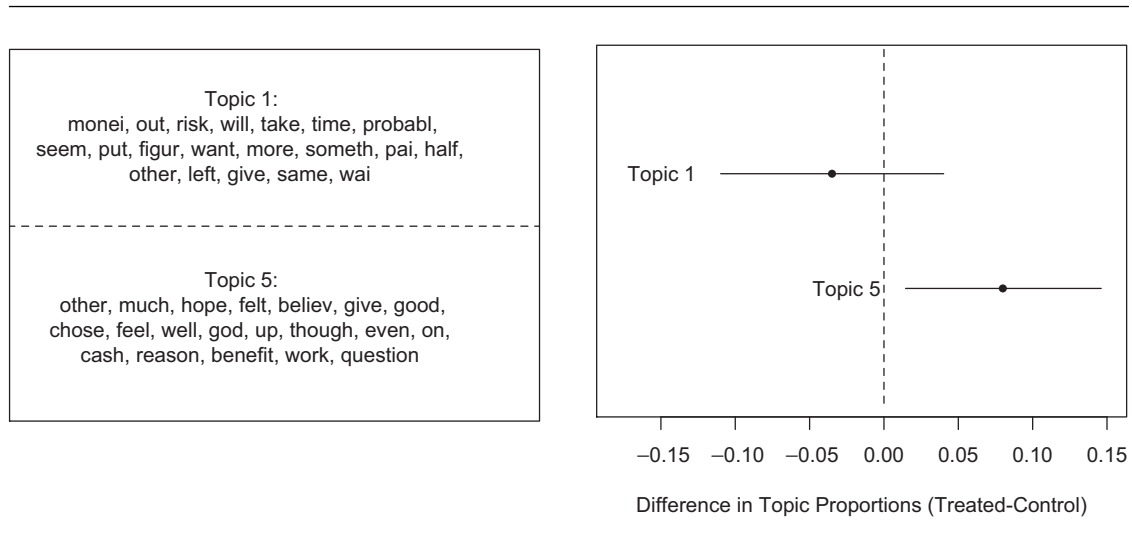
Topic 1:
monei, out, risk, will, take, time, probabl, seem, put, figur, want, more, someth, pai, half, other, left, give, same, wai

Topic 5:
other, much, hope, felt, believ, give, good, chose, feel, well, god, up, though, even, on, cash, reason, benefit, work, question

Topic 1

Topic 5

−0.15 −0.10 −0.05 0.00 0.05 0.10 0.15

Difference in Topic Proportions (Treated-Control)